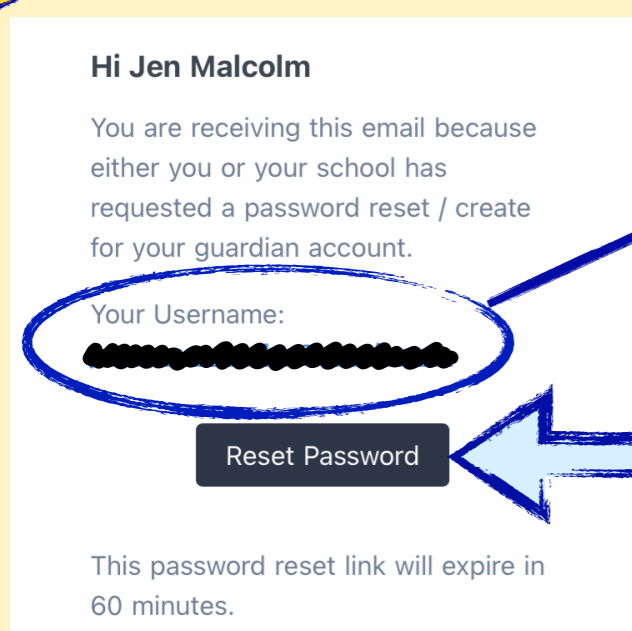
Hi Jen Malcolm

You are receiving this email because either you or your school has requested a password reset / create for your guardian account.

Your Username:
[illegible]

Reset Password

This password reset link will expire in 60 minutes.